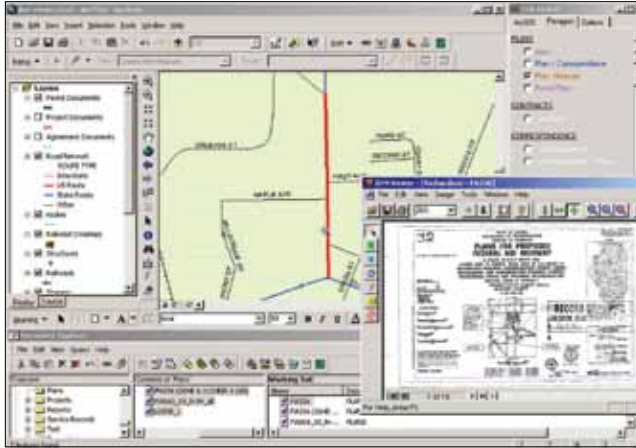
File Edit View Insert Selection Tools Window Help

Layers
Parcel Documents
Project Documents
Agreement Documents
Road Network
ROUTE TYPE
Interstate
US Route
State Route
Other
Bridges
Culverts
Structures
Railroads

Display Source

PLANS
Plan
Plan + Correspondence
Plan Sheets
Profile Plan
CONTRACTS
CORRESPONDENCE

PLANS FOR PROPOSED FEDERAL AID HIGHWAY

Plans
Projects
Reports

File Edit View Insert Tools Window Help